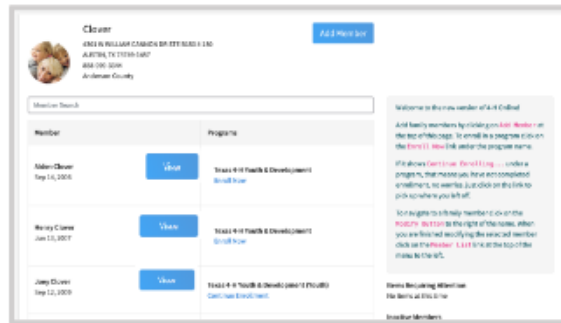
Clover
4301 N WILLIAM CANNON DR STE B10 # 150
AUSTIN, TX 78749-1467
888-555-5544
Anderson County

Add Member

Member Search

| Member | Programs |
|---|---|
| Aiden Clover<br>Sep 14, 2006 View | Texas 4-H Youth & Development<br>Enroll Now |
| Henry Clover<br>Jun 13, 2007 View | Texas 4-H Youth & Development<br>Enroll Now |
| Joey Clover<br>Sep 12, 2009 View | Texas 4-H Youth & Development (Youth)<br>Continue Enrollment |

Welcome to the new version of 4-H Online!

Add family members by clicking on Add Member on the top of this page. To enroll in a program click on the Enroll Now link under the program name.

If it shows Continue Enrolling ... under a program, that means you have not completed enrollment, no worries. Just click on the link to pick up where you left off.

To navigate to a family member click on the Member button to the right of the name. When you are finished modifying the selected member click on the Member List link at the top of the menu to the left.

Items Requiring Attention
No items at this time

Inactive Members